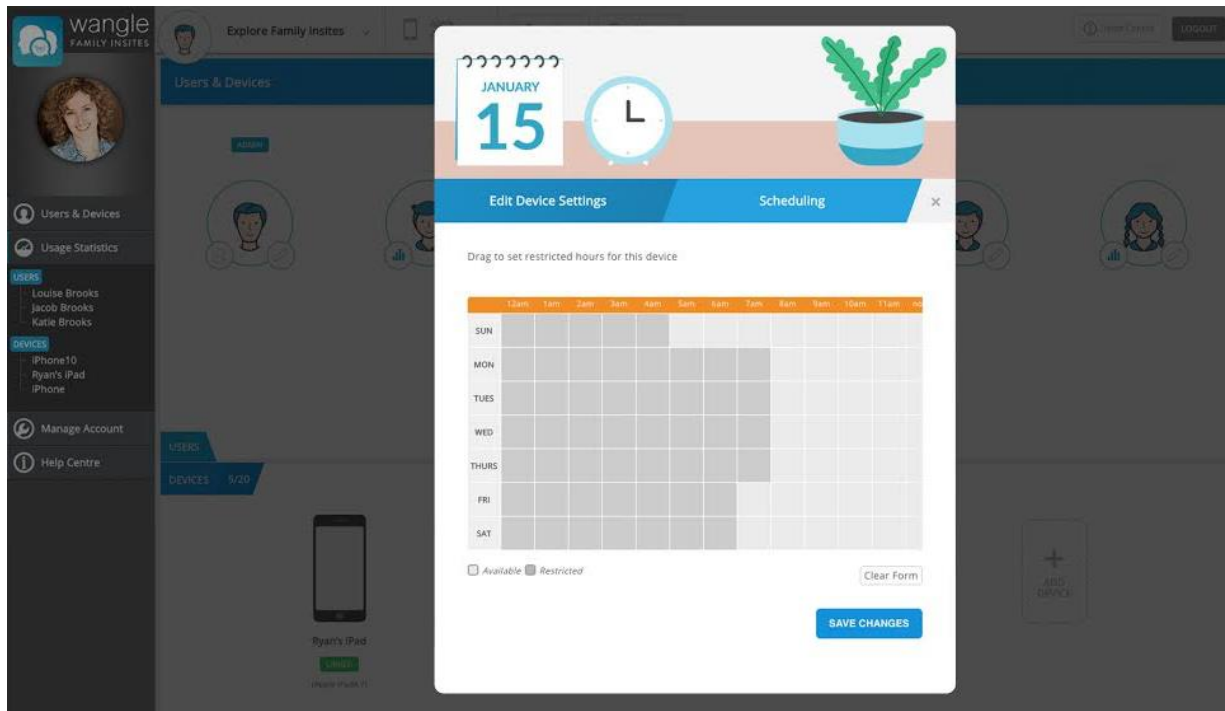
wangle
FAMILY INSITES

Explore Family Insites

Help Centre
LOGOUT

Users & Devices

ADMIN

Users & Devices
Usage Statistics
USERS
Louise Brooks
Jacob Brooks
Katie Brooks
DEVICES
iPhone10
Ryan's iPad
iPhone
Manage Account
Help Centre

USERS
DEVICES 5/20

Ryan's iPad
LINKED
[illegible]

ADD DEVICE

JANUARY
15

Edit Device Settings
Scheduling
×

Drag to set restricted hours for this device

| | 12am | 1am | 2am | 3am | 4am | 5am | 6am | 7am | 8am | 9am | 10am | 11am | no |
|---|---|---|---|---|---|---|---|---|---|---|---|---|---|
| SUN | | | | | | | | | | | | | |
| MON | | | | | | | | | | | | | |
| TUES | | | | | | | | | | | | | |
| WED | | | | | | | | | | | | | |
| THURS | | | | | | | | | | | | | |
| FRI | | | | | | | | | | | | | |
| SAT | | | | | | | | | | | | | |

Available Restricted
Clear Form

SAVE CHANGES